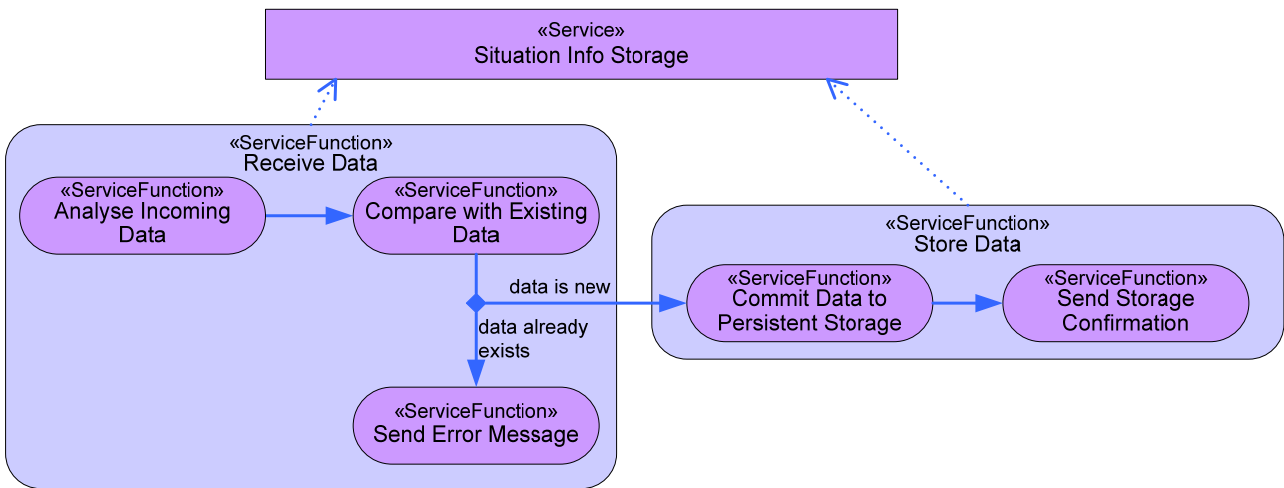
«Service»
Situation Info Storage

«ServiceFunction»
Receive Data

«ServiceFunction»
Analyse Incoming Data

«ServiceFunction»
Compare with Existing Data

data is new

data already exists

«ServiceFunction»
Send Error Message

«ServiceFunction»
Store Data

«ServiceFunction»
Commit Data to Persistent Storage

«ServiceFunction»
Send Storage Confirmation